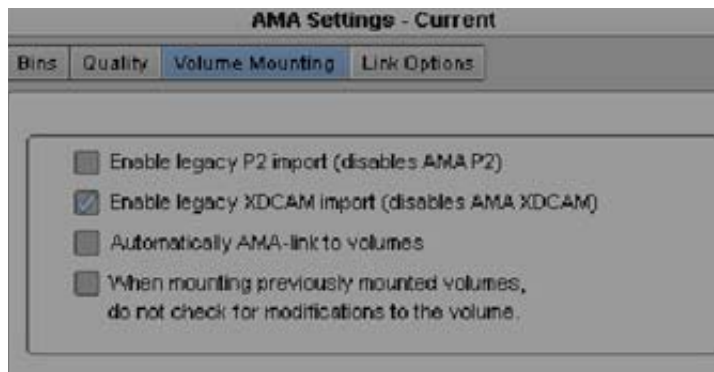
AMA Settings - Current

Bins | Quality | Volume Mounting | Link Options

Enable legacy P2 import (disables AMA P2)

Enable legacy XDCAM import (disables AMA XDCAM)

Automatically AMA-link to volumes

When mounting previously mounted volumes, do not check for modifications to the volume.